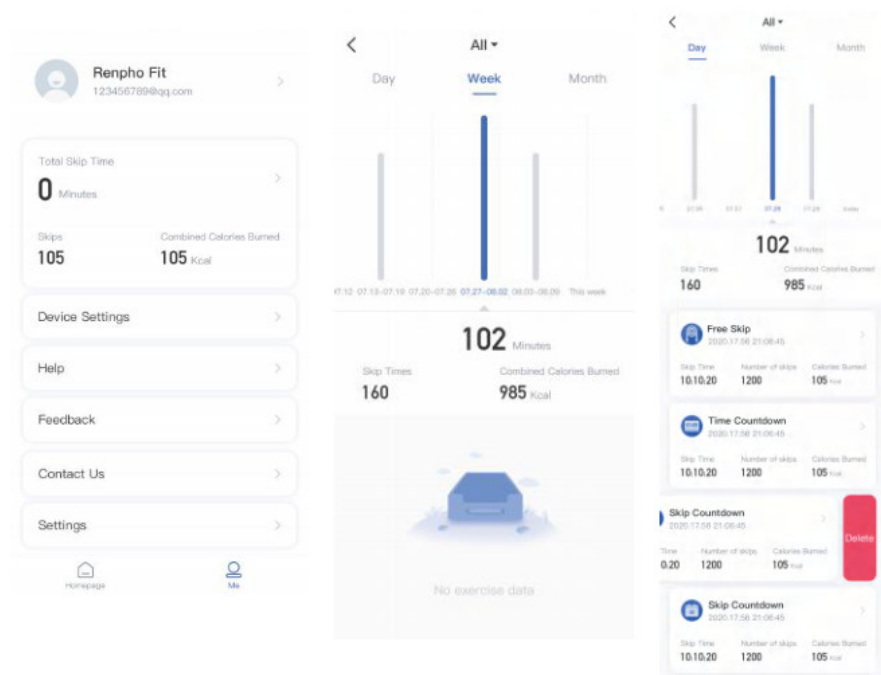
Renpho Fit
123456789@qq.com

Total Skip Time
0 Minutes

Skips
105

Combined Calories Burned
105 Kcal

Device Settings

Help

Feedback

Contact Us

Settings

Homepage

Me

All

Day

Week

Month

07.12

07.13–07.19

07.20–07.26

07.27–08.02

08.03–08.09

This week

102 Minutes

Skip Times
160

Combined Calories Burned
985 Kcal

No exercise data

All

Day

Week

Month

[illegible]

07.26

07.27

07.28

07.29

Today

102 Minutes

Skip Times
160

Combined Calories Burned
985 Kcal

Free Skip
2020.17.06 21:06:45

Skip Time
10.10.20

Number of skips
1200

Calories Burned
105 Kcal

Time Countdown
2020.17.06 21:06:45

Skip Time
10.10.20

Number of skips
1200

Calories Burned
105 Kcal

Skip Countdown
2020.17.06 21:06:45

Time
0.20

Number of skips
1200

Calories Burned
105 Kcal

Delete

Skip Countdown
2020.17.06 21:06:45

Skip Time
10.10.20

Number of skips
1200

Calories Burned
105 Kcal